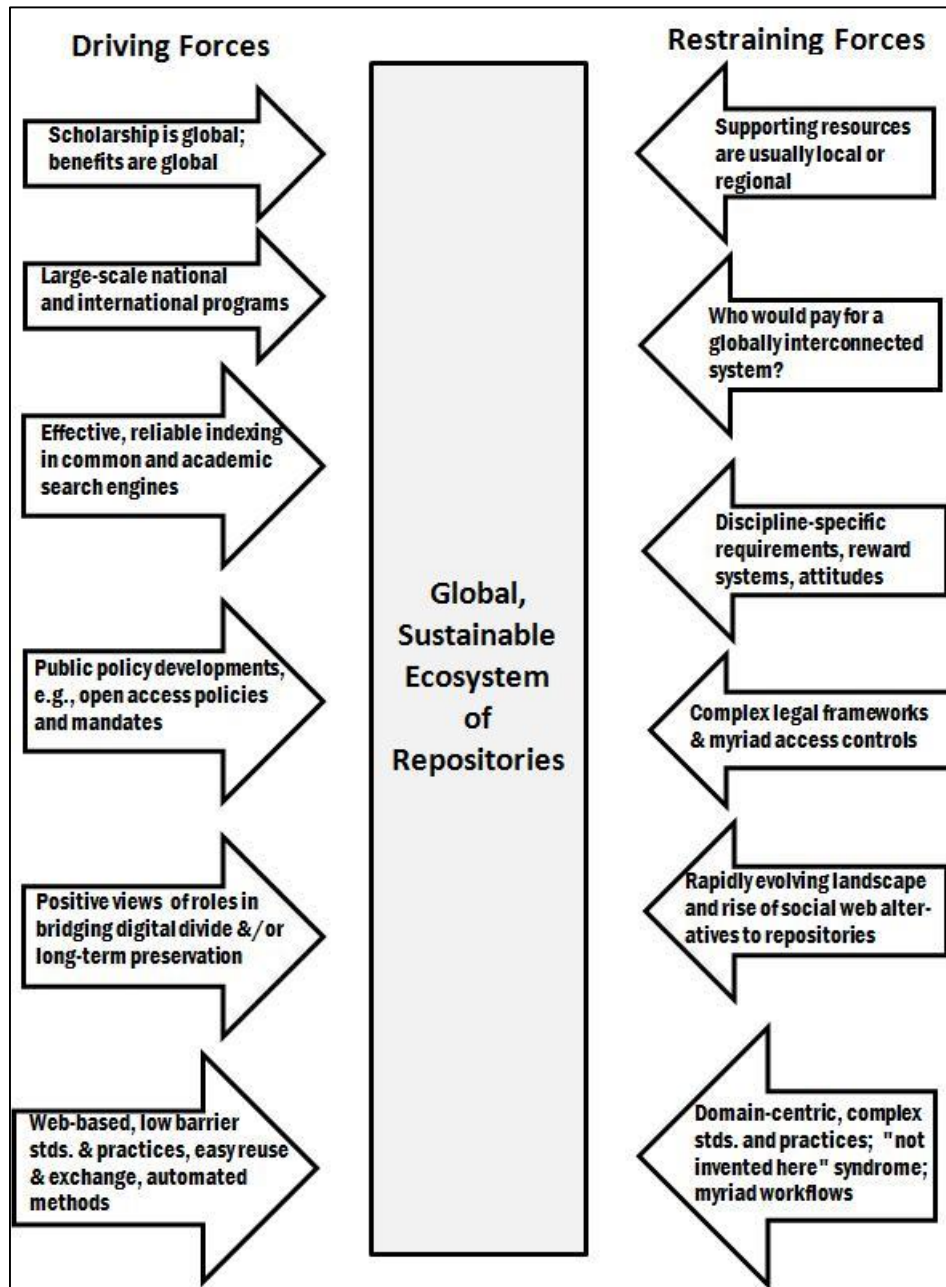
Driving Forces

Scholarship is global; benefits are global

Large-scale national and international programs

Effective, reliable indexing in common and academic search engines

Public policy developments, e.g., open access policies and mandates

Positive views of roles in bridging digital divide &/or long-term preservation

Web-based, low barrier stds. & practices, easy reuse & exchange, automated methods

Global, Sustainable Ecosystem of Repositories

Restraining Forces

Supporting resources are usually local or regional

Who would pay for a globally interconnected system?

Discipline-specific requirements, reward systems, attitudes

Complex legal frameworks & myriad access controls

Rapidly evolving landscape and rise of social web alternatives to repositories

Domain-centric, complex stds. and practices; "not invented here" syndrome; myriad workflows